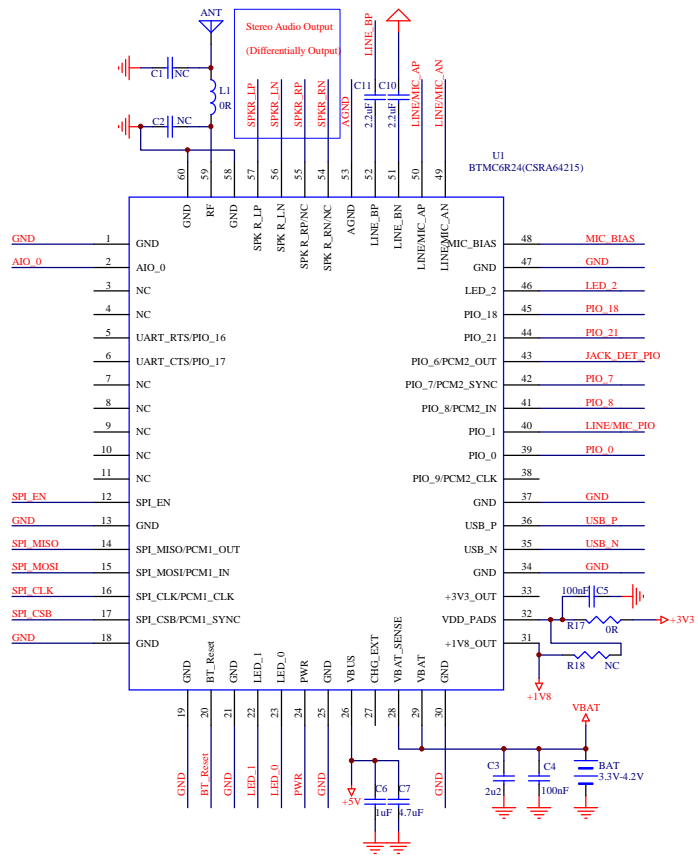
ANT
Stereo Audio Output
(Differentially Output)
LINE_BP
C1 NC
L1
0R
C2 NC
SPKR_LP
SPKR_LN
SPKR_RP
SPKR_RN
AGND
C11 2.2uF
C10 2.2uF
LINE/MIC_AP
LINE/MIC_AN
U1
BTMC6R24(CSRA64215)
60 59 58 57 56 55 54 53 52 51 50 49
GND RF GND SPK R_LP SPK R_LN SPK R_RP/NC SPK R_RN/NC AGND LINE_BP LINE_BN LINE/MIC_AP LINE/MIC_AN

| | | | | |
|---|---|---|---|---|
| GND | 1 | GND | MIC_BIAS | 48 | MIC_BIAS |
| AIO_0 | 2 | AIO_0 | GND | 47 | GND |
| | 3 | NC | LED_2 | 46 | LED_2 |
| | 4 | NC | PIO_18 | 45 | PIO_18 |
| | 5 | UART_RTS/PIO_16 | PIO_21 | 44 | PIO_21 |
| | 6 | UART_CTS/PIO_17 | PIO_6/PCM2_OUT | 43 | JACK_DET_PIO |
| | 7 | NC | PIO_7/PCM2_SYNC | 42 | PIO_7 |
| | 8 | NC | PIO_8/PCM2_IN | 41 | PIO_8 |
| | 9 | NC | PIO_1 | 40 | LINE/MIC_PIO |
| | 10 | NC | PIO_0 | 39 | PIO_0 |
| | 11 | NC | PIO_9/PCM2_CLK | 38 | |
| SPI_EN | 12 | SPI_EN | GND | 37 | GND |
| GND | 13 | GND | USB_P | 36 | USB_P |
| SPI_MISO | 14 | SPI_MISO/PCM1_OUT | USB_N | 35 | USB_N |
| SPI_MOSI | 15 | SPI_MOSI/PCM1_IN | GND | 34 | GND |
| SPI_CLK | 16 | SPI_CLK/PCM1_CLK | +3V3_OUT | 33 | |
| SPI_CSB | 17 | SPI_CSB/PCM1_SYNC | VDD_PADS | 32 | |
| GND | 18 | GND | +1V8_OUT | 31 | |

100nF C5
R17 0R
+3V3
R18 NC
+1V8
GND BT_Reset GND LED_1 LED_0 PWR GND VBUS CHG_EXT VBAT_SENSE VBAT GND
19 20 21 22 23 24 25 26 27 28 29 30
GND BT_Reset GND LED_1 LED_0 PWR GND
+5V
C6 1uF
C7 4.7uF
GND
VBAT
C3 2u2
C4 100nF
BAT 3.3V-4.2V